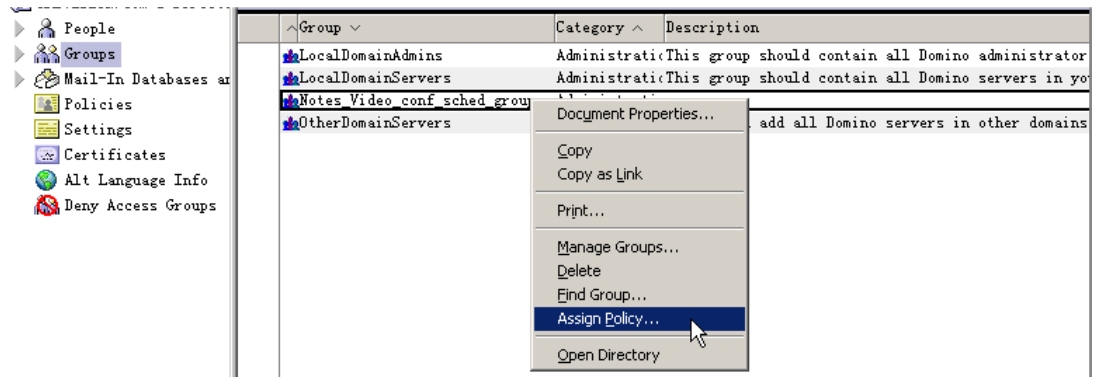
People
Groups
Mail-In Databases ar
Policies
Settings
Certificates
Alt Language Info
Deny Access Groups

| Group | Category | Description |
|---|---|---|
| LocalDomainAdmins | Administrati | This group should contain all Domino administrator |
| LocalDomainServers | Administrati | This group should contain all Domino servers in yo |
| Notes_Video_conf_sched_grou | | |
| OtherDomainServers | | add all Domino servers in other domains |

Document Properties...
Copy
Copy as Link
Print...
Manage Groups...
Delete
Find Group...
Assign Policy...
Open Directory